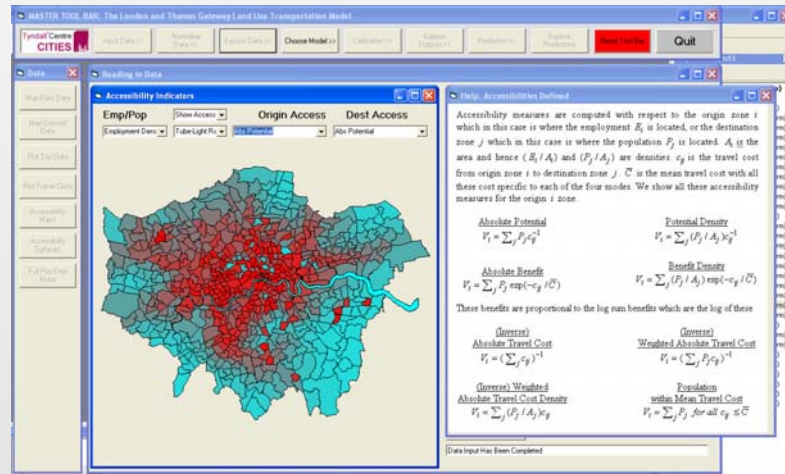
MASTER TOOL BAR: The London and Thames Gateway Land Use Transportation Model

Tyndall Centre CITIES

Input Data >> | Number Data >> | Explore Data >> | Choose Model >> | Calibrate >> | Explore Outputs >> | Prediction >> | Explore Predictions | Reset Tool Bar | Quit

Data

Map Raw Data

Map Derived Data

Plot Trip Data

Plot Travel Costs

Accessibility Maps

Accessibility Surfaces

Plot Pop-Emp Maps

Reading in Data

Accessibility Indicators

Emp/Pop

Show Access

Origin Access

Dest Access

Employment Dens

Tube Light Ra

Abs Potential

Abs Potential

Help: Accessibilities Defined

Accessibility measures are computed with respect to the origin zone $i$ which in this case is where the employment $E_i$ is located, or the destination zone $j$ which in this case is where the population $P_j$ is located. $A_i$ is the area and hence $(E_i / A_i)$ and $(P_j / A_j)$ are densities. $c_{ij}$ is the travel cost from origin zone $i$ to destination zone $j$. $\bar{C}$ is the mean travel cost with all these cost specific to each of the four modes. We show all these accessibility measures for the origin $i$ zone.

Absolute Potential
$V_i = \sum_j P_j c_{ij}^{-1}$

Potential Density
$V_i = \sum_j (P_j / A_j) c_{ij}^{-1}$

Absolute Benefit
$V_i = \sum_j P_j \exp(-c_{ij} / \bar{C})$

Benefit Density
$V_i = \sum_j (P_j / A_j) \exp(-c_{ij} / \bar{C})$

These benefits are proportional to the log sum benefits which are the log of these

(Inverse)
Absolute Travel Cost
$V_i = (\sum_j c_{ij})^{-1}$

(Inverse)
Weighted Absolute Travel Cost
$V_i = (\sum_j P_j c_{ij})^{-1}$

(Inverse) Weighted
Absolute Travel Cost Density
$V_i = \sum_j (P_j / A_j) c_{ij}$

Population
within Mean Travel Cost
$V_i = \sum_j P_j$ for all $c_{ij} \le \bar{C}$

Data Input Has Been Completed